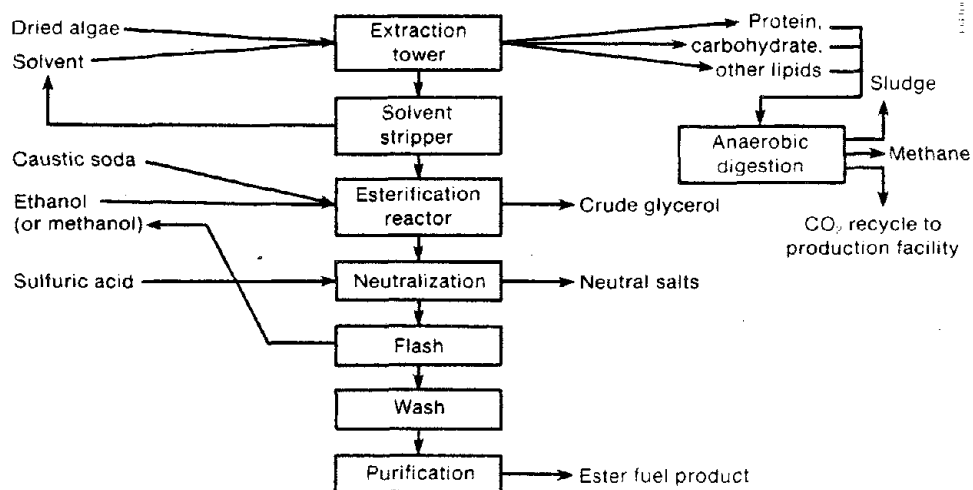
Dried algae

Solvent

Extraction tower

Protein, carbohydrate, other lipids

Sludge

Solvent stripper

Anaerobic digestion

Methane

$CO_2$ recycle to production facility

Caustic soda

Ethanol (or methanol)

Esterification reactor

Crude glycerol

Sulfuric acid

Neutralization

Neutral salts

Flash

Wash

Purification

Ester fuel product